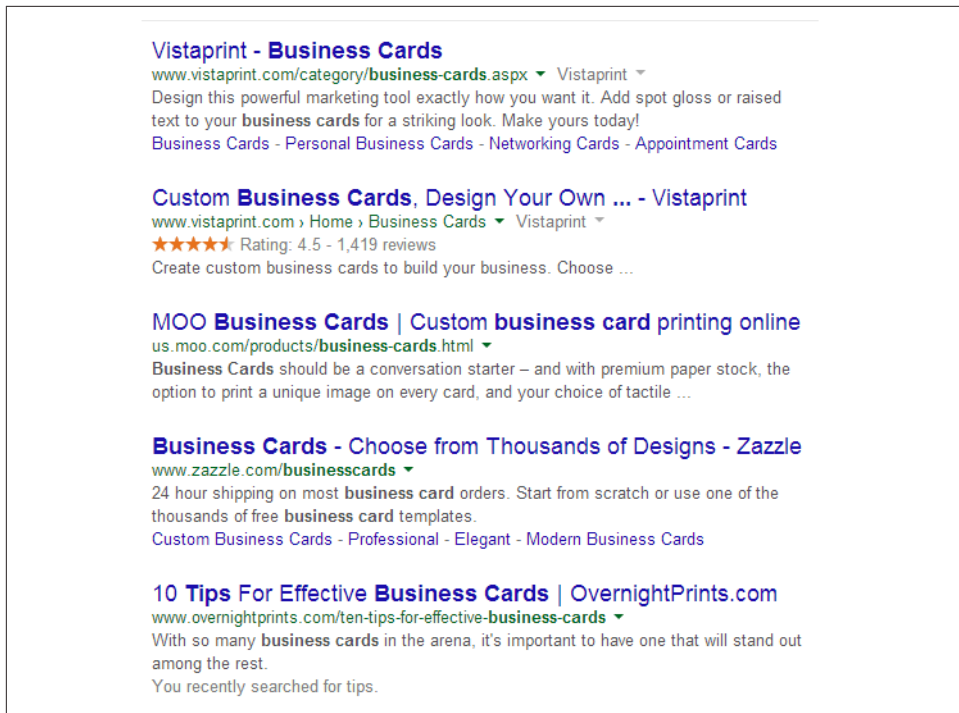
Vistaprint - Business Cards
www.vistaprint.com/category/business-cards.aspx ▾ Vistaprint ▾
Design this powerful marketing tool exactly how you want it. Add spot gloss or raised text to your business cards for a striking look. Make yours today!
Business Cards - Personal Business Cards - Networking Cards - Appointment Cards

Custom Business Cards, Design Your Own ... - Vistaprint
www.vistaprint.com › Home › Business Cards ▾ Vistaprint ▾
★★★★★ Rating: 4.5 - 1,419 reviews
Create custom business cards to build your business. Choose ...

MOO Business Cards | Custom business card printing online
us.moo.com/products/business-cards.html ▾
Business Cards should be a conversation starter – and with premium paper stock, the option to print a unique image on every card, and your choice of tactile ...

Business Cards - Choose from Thousands of Designs - Zazzle
www.zazzle.com/businesscards ▾
24 hour shipping on most business card orders. Start from scratch or use one of the thousands of free business card templates.
Custom Business Cards - Professional - Elegant - Modern Business Cards

10 Tips For Effective Business Cards | OvernightPrints.com
www.overnightprints.com/ten-tips-for-effective-business-cards ▾
With so many business cards in the arena, it's important to have one that will stand out among the rest.
You recently searched for tips.